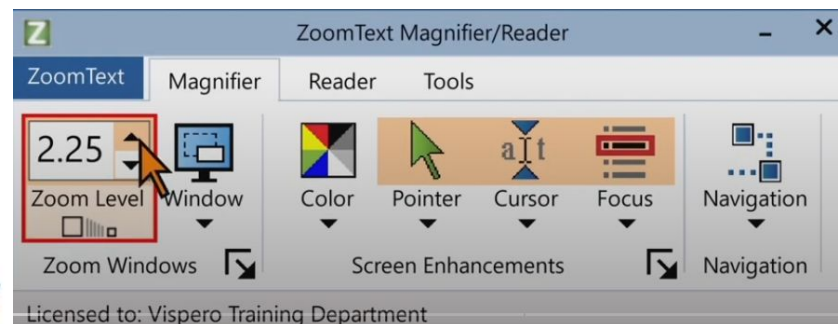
Z

ZoomText Magnifier/Reader

ZoomText
Magnifier
Reader
Tools

2.25
Zoom Level
Window
Color
Pointer
Cursor
Focus
Navigation

a I t

Zoom Windows
Screen Enhancements
Navigation

Licensed to: Vispero Training Department